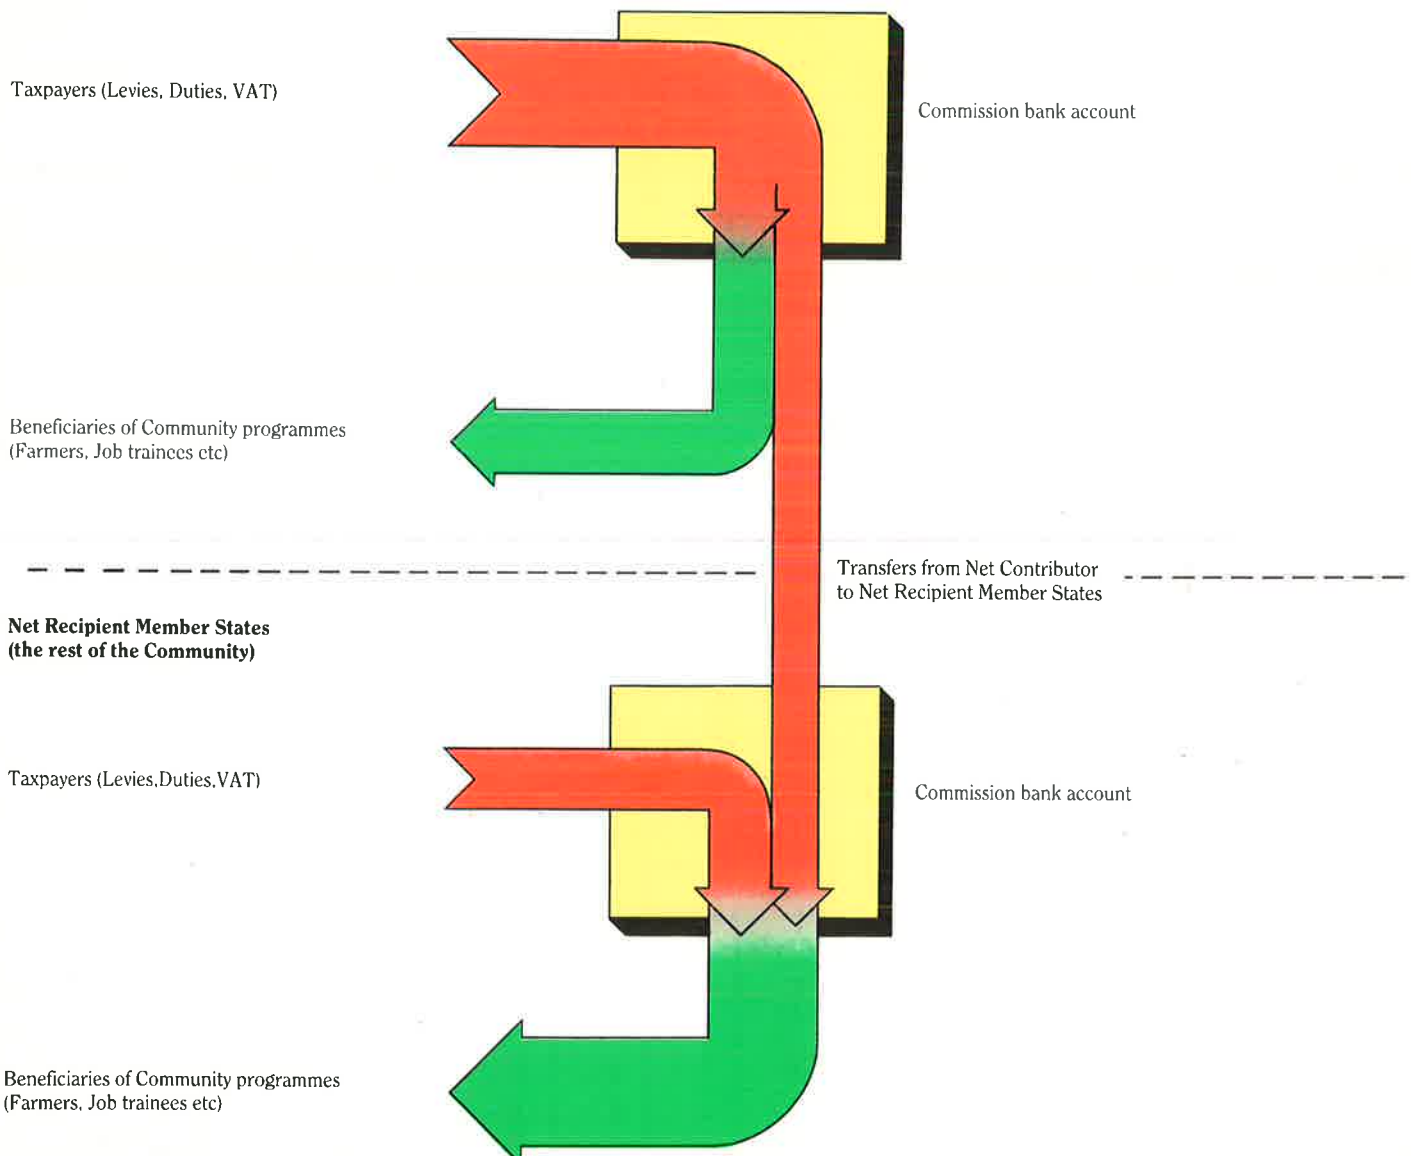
Taxpayers (Levies, Duties, VAT)

Commission bank account

Beneficiaries of Community programmes
(Farmers, Job trainees etc)

Transfers from Net Contributor to Net Recipient Member States

**Net Recipient Member States (the rest of the Community)**

Taxpayers (Levies,Duties,VAT)

Commission bank account

Beneficiaries of Community programmes
(Farmers, Job trainees etc)